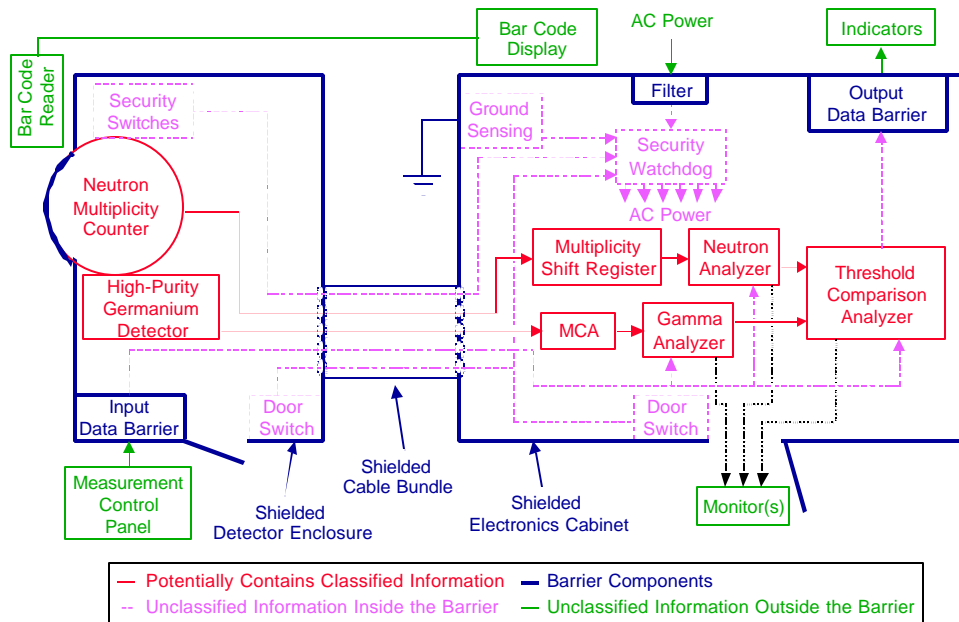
Bar Code Display

AC Power

Indicators

Bar Code Reader

Security Switches

Ground Sensing

Filter

Output Data Barrier

Security Watchdog

AC Power

Neutron Multiplicity Counter

Multiplicity Shift Register

Neutron Analyzer

Threshold Comparison Analyzer

High-Purity Germanium Detector

MCA

Gamma Analyzer

Input Data Barrier

Door Switch

Door Switch

Measurement Control Panel

Shielded Cable Bundle

Shielded Detector Enclosure

Shielded Electronics Cabinet

Monitor(s)

— Potentially Contains Classified Information
— Barrier Components
-- Unclassified Information Inside the Barrier
— Unclassified Information Outside the Barrier